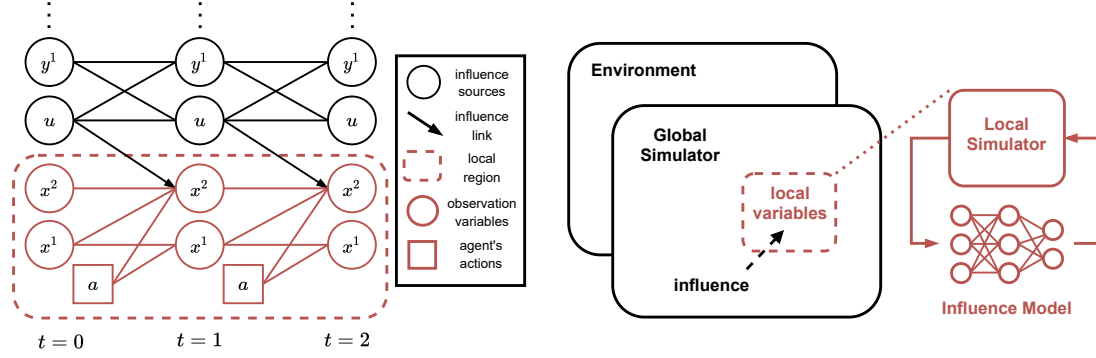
$y^1$ $y^1$ $y^1$

$u$ $u$ $u$

$x^2$ $x^2$ $x^2$

$x^1$ $x^1$ $x^1$

$a$ $a$

$t = 0$ $t = 1$ $t = 2$

influence sources

influence link

local region

observation variables

agent's actions

Environment

Global Simulator

local variables

influence

Local Simulator

Influence Model